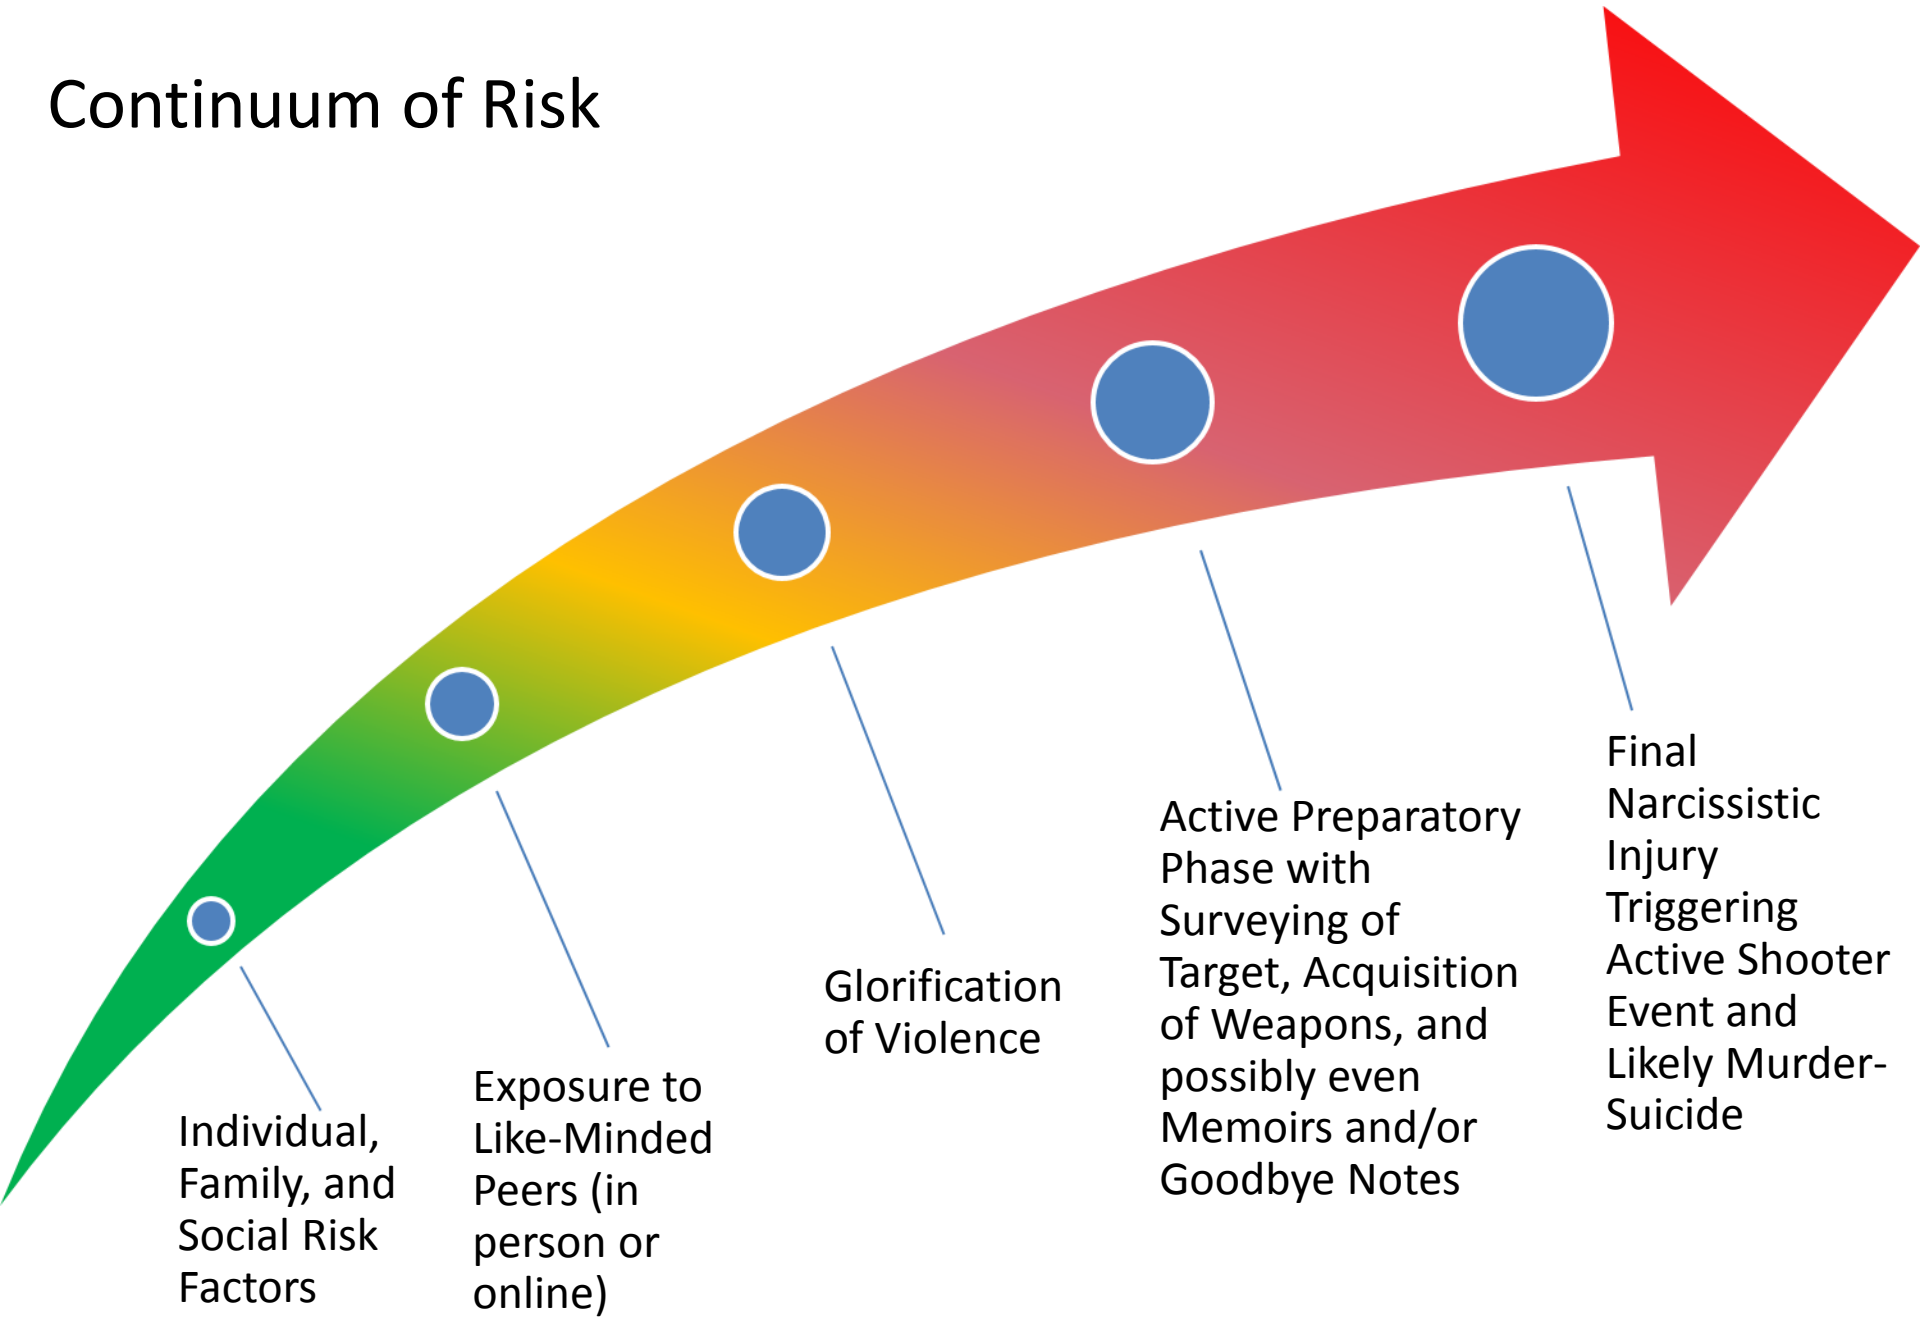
Continuum of Risk

Individual, Family, and Social Risk Factors

Exposure to Like-Minded Peers (in person or online)

Glorification of Violence

Active Preparatory Phase with Surveying of Target, Acquisition of Weapons, and possibly even Memoirs and/or Goodbye Notes

Final Narcissistic Injury Triggering Active Shooter Event and Likely Murder-Suicide